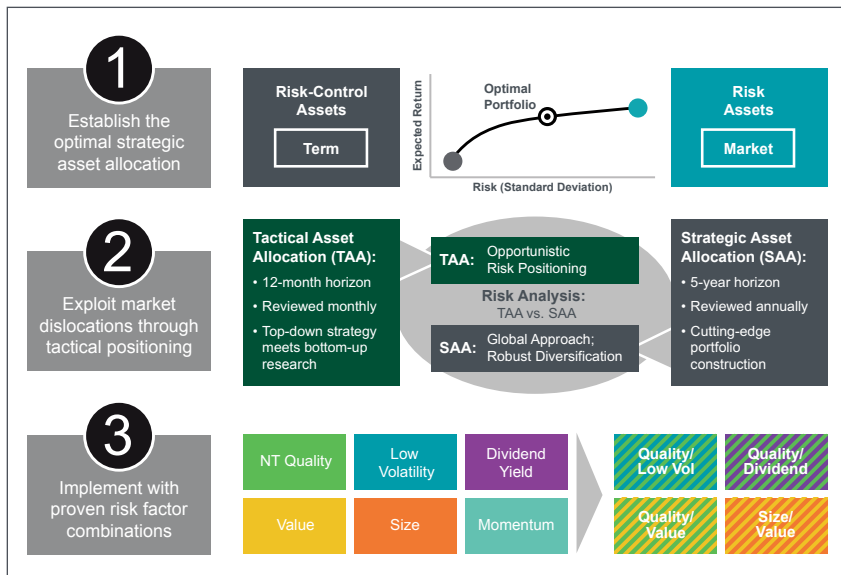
1

Establish the optimal strategic asset allocation

Risk-Control Assets

Term

Optimal Portfolio

Expected Return

Risk (Standard Deviation)

Risk Assets

Market

2

Exploit market dislocations through tactical positioning

Tactical Asset Allocation (TAA):

• 12-month horizon

• Reviewed monthly

• Top-down strategy meets bottom-up research

TAA: Opportunistic Risk Positioning

Risk Analysis: TAA vs. SAA

SAA: Global Approach; Robust Diversification

Strategic Asset Allocation (SAA):

• 5-year horizon

• Reviewed annually

• Cutting-edge portfolio construction

3

Implement with proven risk factor combinations

NT Quality

Low Volatility

Dividend Yield

Value

Size

Momentum

Quality/ Low Vol

Quality/ Dividend

Quality/ Value

Size/ Value